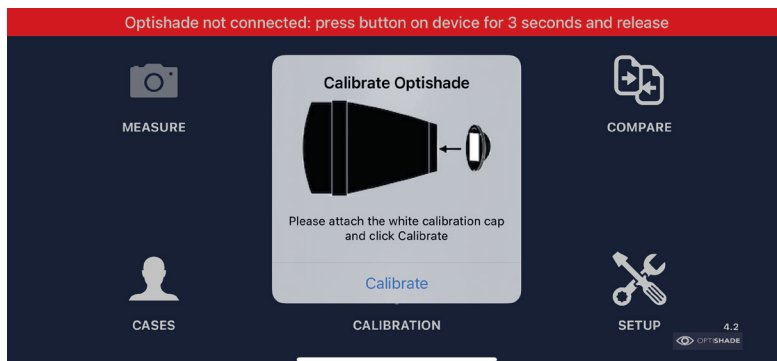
Optishade not connected: press button on device for 3 seconds and release

MEASURE

Calibrate Optishade

Please attach the white calibration cap and click Calibrate

Calibrate

COMPARE

CASES

CALIBRATION

SETUP

4.2

OPTISHADE